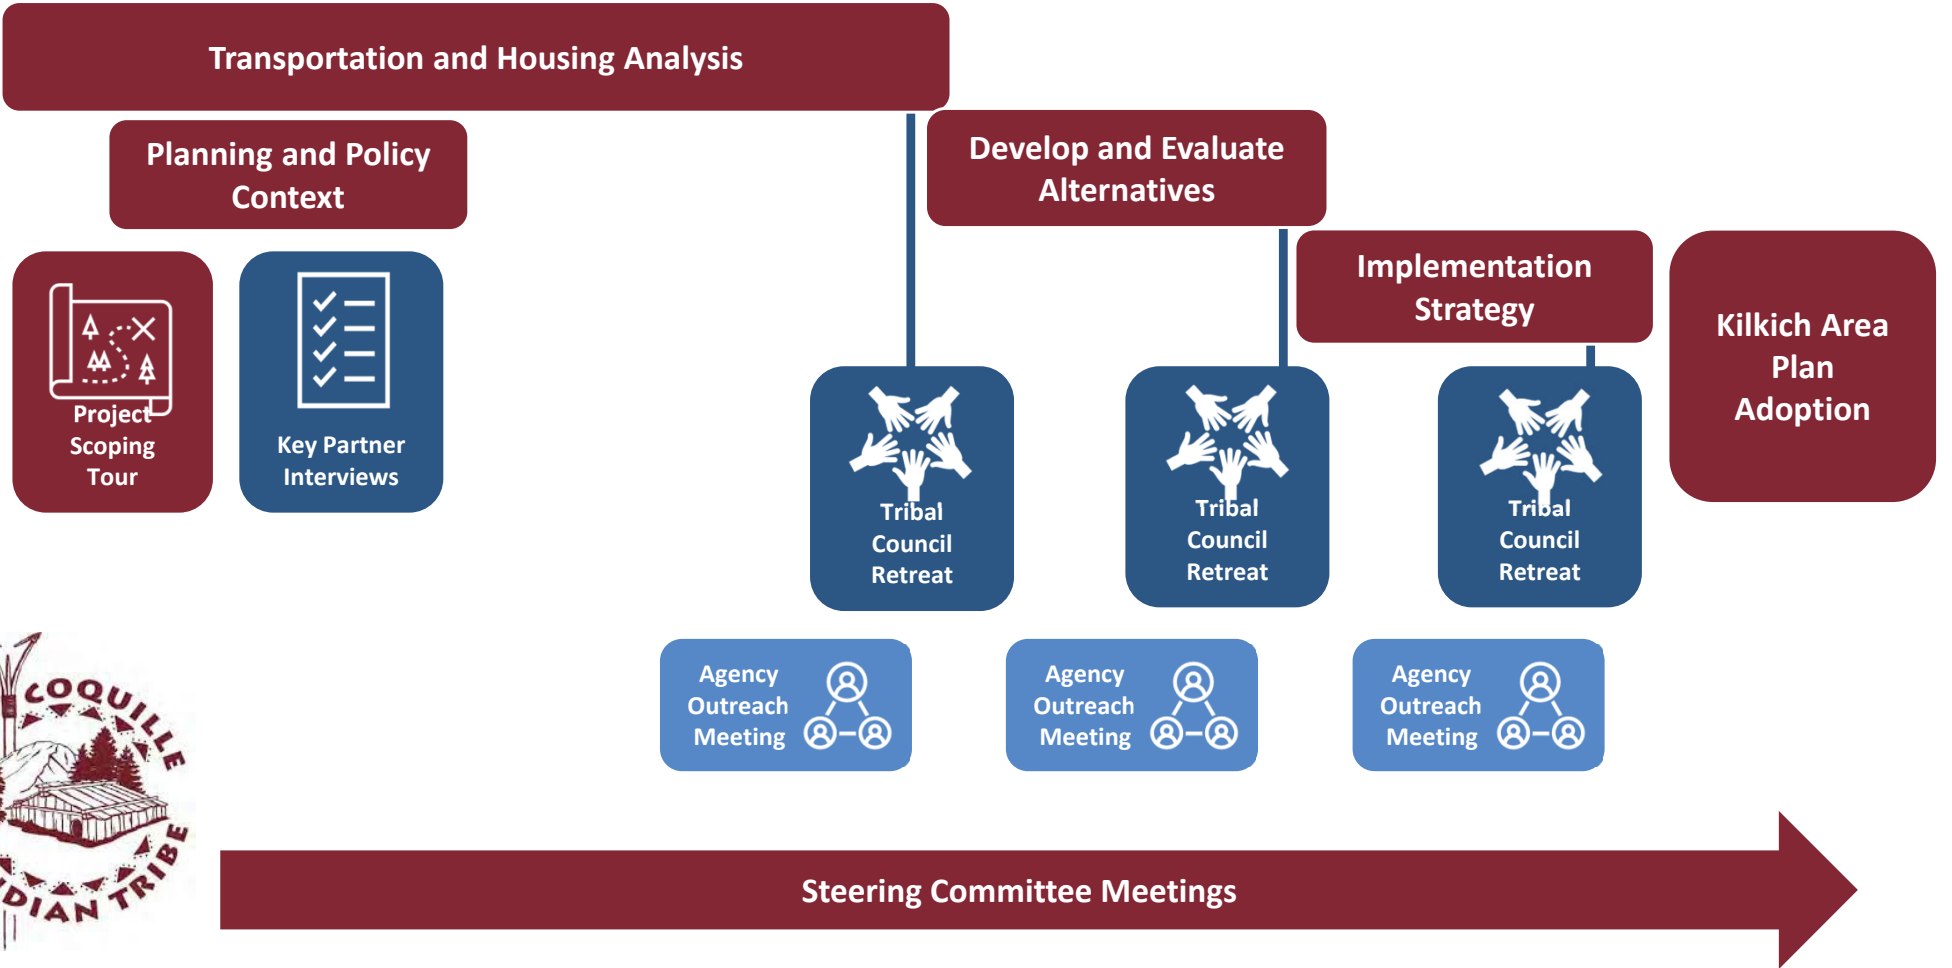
Transportation and Housing Analysis

Planning and Policy Context

Project Scoping Tour

Key Partner Interviews

Develop and Evaluate Alternatives

Implementation Strategy

Kilkich Area Plan Adoption

Tribal Council Retreat

Tribal Council Retreat

Tribal Council Retreat

Agency Outreach Meeting

Agency Outreach Meeting

Agency Outreach Meeting

COQUILLE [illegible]DIAN TRIBE

Steering Committee Meetings